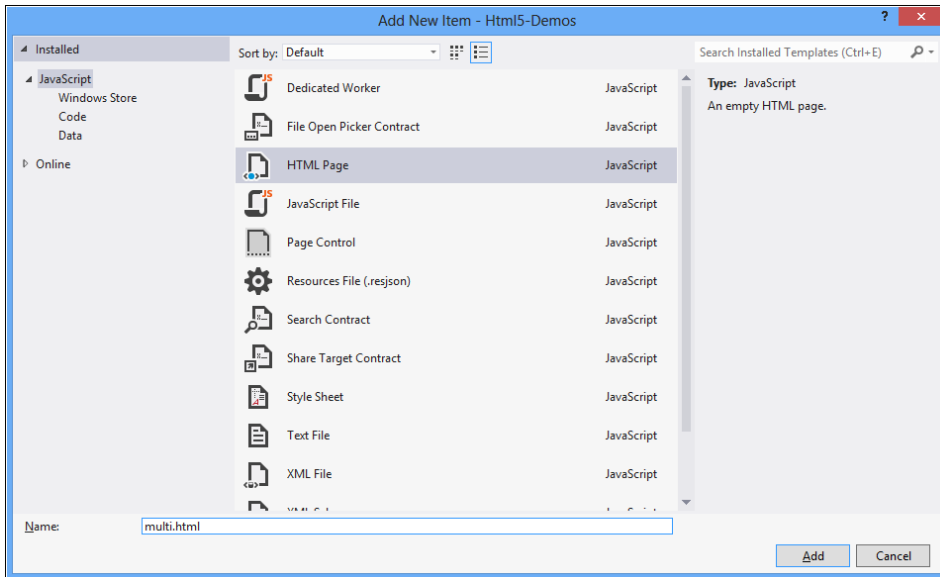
Add New Item - Html5-Demos

?

◢ Installed

◢ JavaScript
Windows Store
Code
Data

▷ Online

Sort by: Default

Search Installed Templates (Ctrl+E)

| | |
|---|---|
| Dedicated Worker | JavaScript |
| File Open Picker Contract | JavaScript |
| HTML Page | JavaScript |
| JavaScript File | JavaScript |
| Page Control | JavaScript |
| Resources File (.resjson) | JavaScript |
| Search Contract | JavaScript |
| Share Target Contract | JavaScript |
| Style Sheet | JavaScript |
| Text File | JavaScript |
| XML File | JavaScript |
| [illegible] | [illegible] |

Type: JavaScript
An empty HTML page.

Name: multi.html

Add Cancel